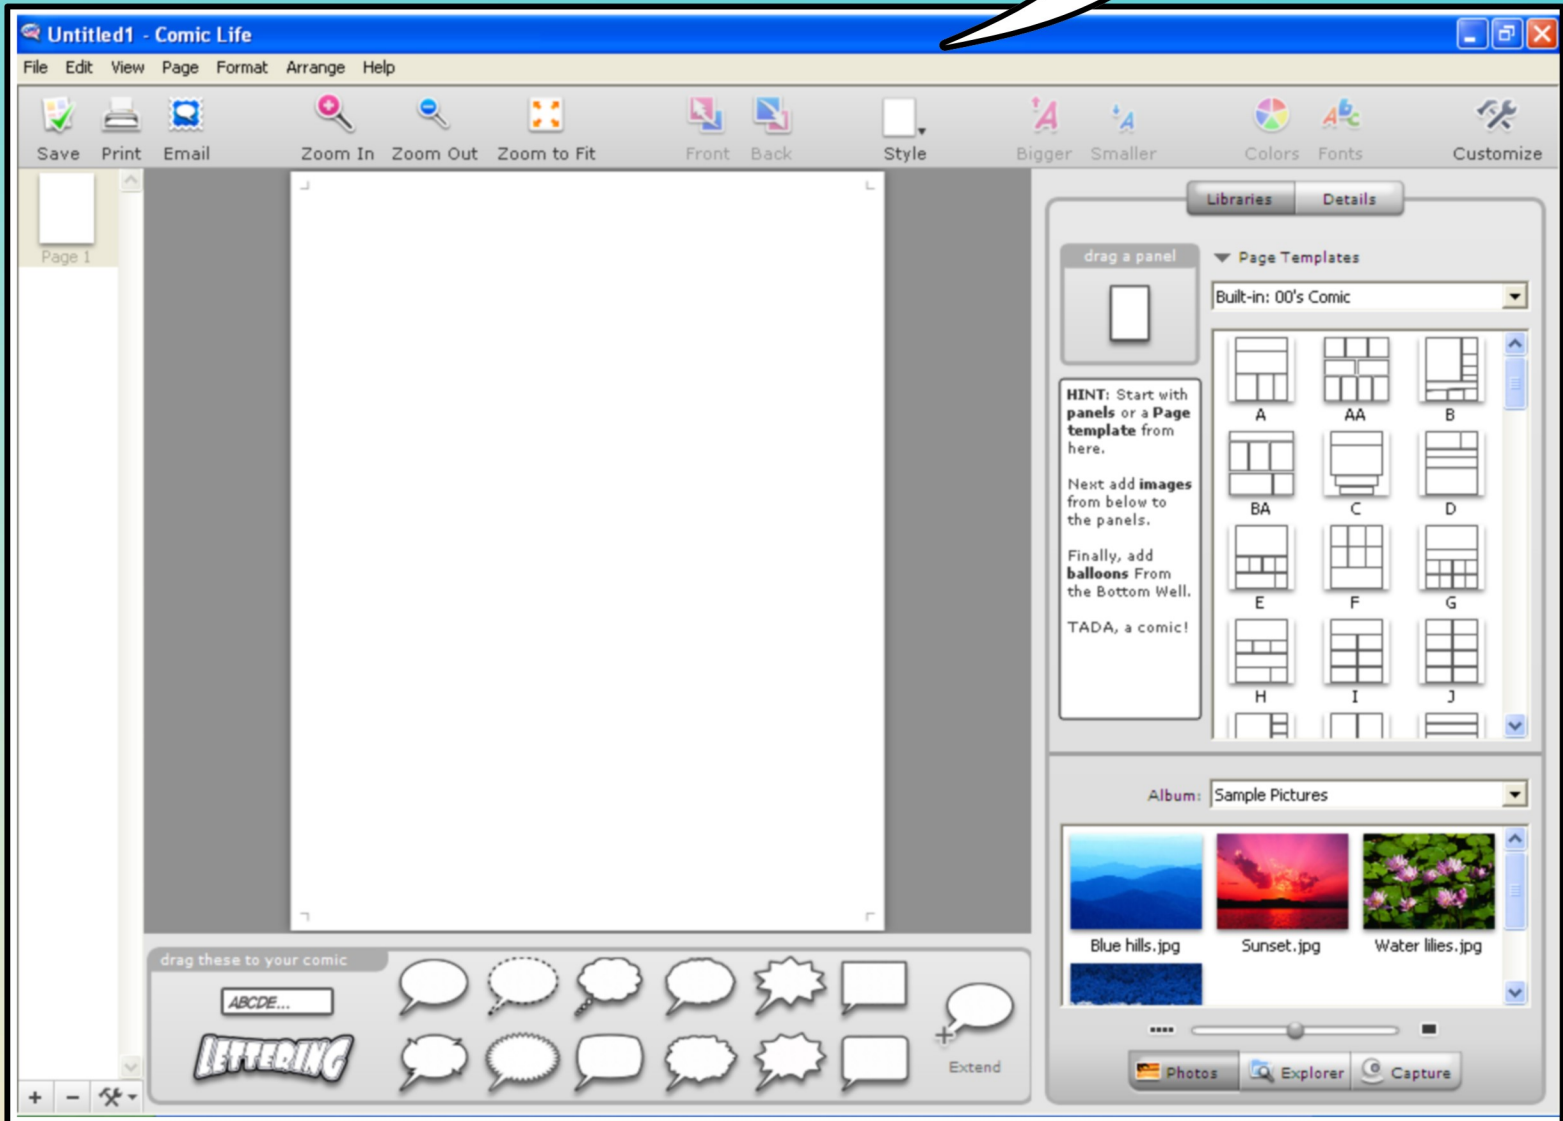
Untitled1 - Comic Life

File Edit View Page Format Arrange Help

Save Print Email Zoom In Zoom Out Zoom to Fit Front Back Style Bigger Smaller Colors Fonts Customize

Page 1

Libraries Details

drag a panel

Page Templates

Built-in: 00's Comic

A AA B BA C D E F G H I J

HINT: Start with **panels** or a **Page template** from here.

Next add **images** from below to the panels.

Finally, add **balloons** From the Bottom Well.

TADA, a comic!

Album: Sample Pictures

Blue hills.jpg Sunset.jpg Water lilies.jpg

Photos Explorer Capture

drag these to your comic

ABCDE...

LETTERING

Extend